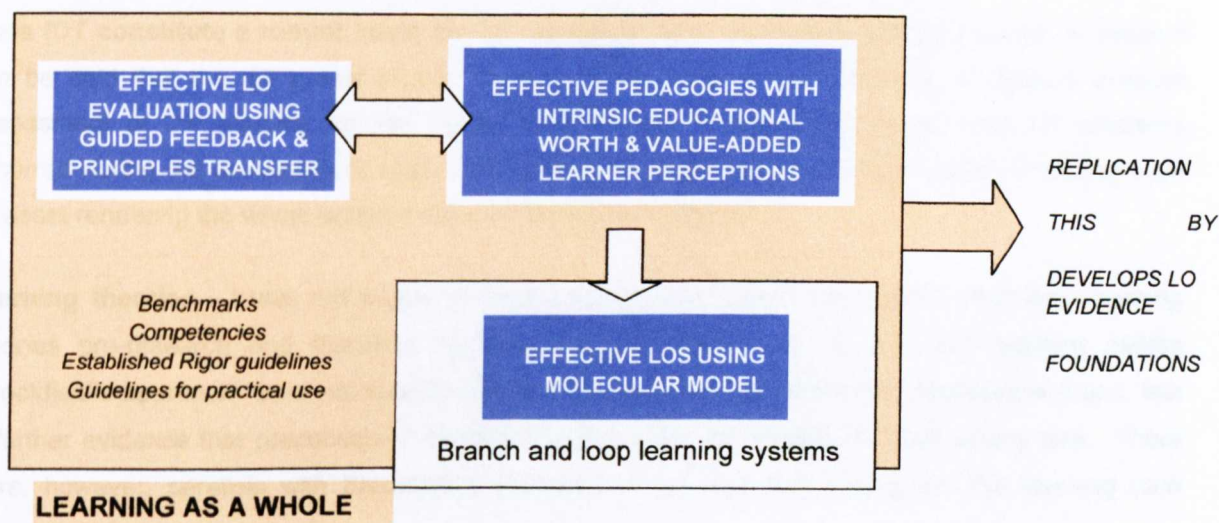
EFFECTIVE LO EVALUATION USING GUIDED FEEDBACK & PRINCIPLES TRANSFER

EFFECTIVE PEDAGOGIES WITH INTRINSIC EDUCATIONAL WORTH & VALUE-ADDED LEARNER PERCEPTIONS

REPLICATION

THIS BY

DEVELOPS LO EVIDENCE

FOUNDATIONS

Benchmarks
Competencies
Established Rigor guidelines
Guidelines for practical use

EFFECTIVE LOS USING MOLECULAR MODEL

Branch and loop learning systems

LEARNING AS A WHOLE